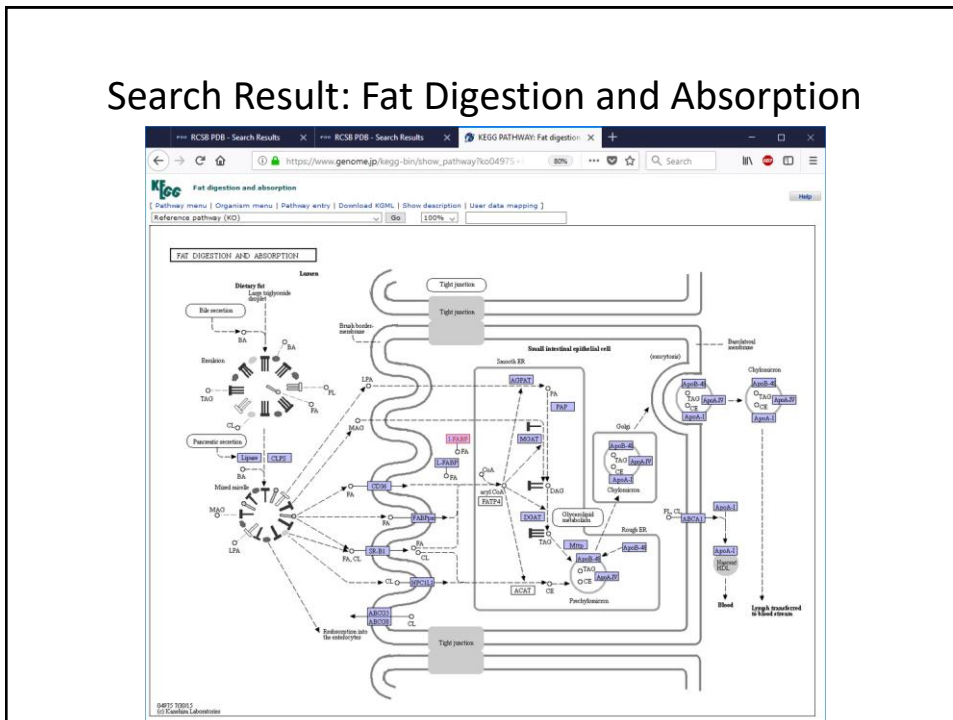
Search Result: Fat Digestion and Absorption

RCSB PDB - Search Results
RCSB PDB - Search Results
KEGG PATHWAY: Fat digestion

https://www.genome.jp/kegg-bin/show_pathway?ko04975

80%

Search

KEGG Fat digestion and absorption

Help

[ Pathway menu | Organism menu | Pathway entry | Download KGML | Show description | User data mapping ]

Reference pathway (KO)

Go

100%

FAT DIGESTION AND ABSORPTION

Lumen

Dietary fat
Large triglyceride droplet

Bile secretion

BA

BA

Emulsion

TAG

PL

FA

CL

Pancreatic secretion

Lipase

CLPS

BA

Mixed micelle

MAG

LPA

Tight junction

Tight junction

Brush border membrane

Small intestinal epithelial cell

Basolateral membrane

Smooth ER

AGPAT

PA

PAP

LPA

MAG

I-FABP

FA

L-FABP

FA

MGAT

CoA

acyl-CoA

FATP4

DAG

DGAT

Glycerolipid metabolism

TAG

FA

CD36

FA

FABPpm

FA

SR-B1

PA

FA, CL

PL

CL

NPC1L1

ACAT

CE

MTTP

ApoB-48

TAG

CE

ApoA-IV

Prechylomicron

Rough ER

Golgi

ApoB-48

TAG

CE

ApoA-IV

ApoA-I

Chylomicron

(exocytosis)

ApoB-48

TAG

CE

ApoA-IV

ApoA-I

Chylomicron

ApoB-48

TAG

CE

ApoA-IV

ApoA-I

PL, CL

ABCA1

ApoA-I

ApoA-I

Nascent HDL

Blood

Lymph transferred to blood stream

ABCG5

ABCG8

Reabsorption into the enterocyte

Tight junction

04975 7/30/15
(c) Kanehisa Laboratories